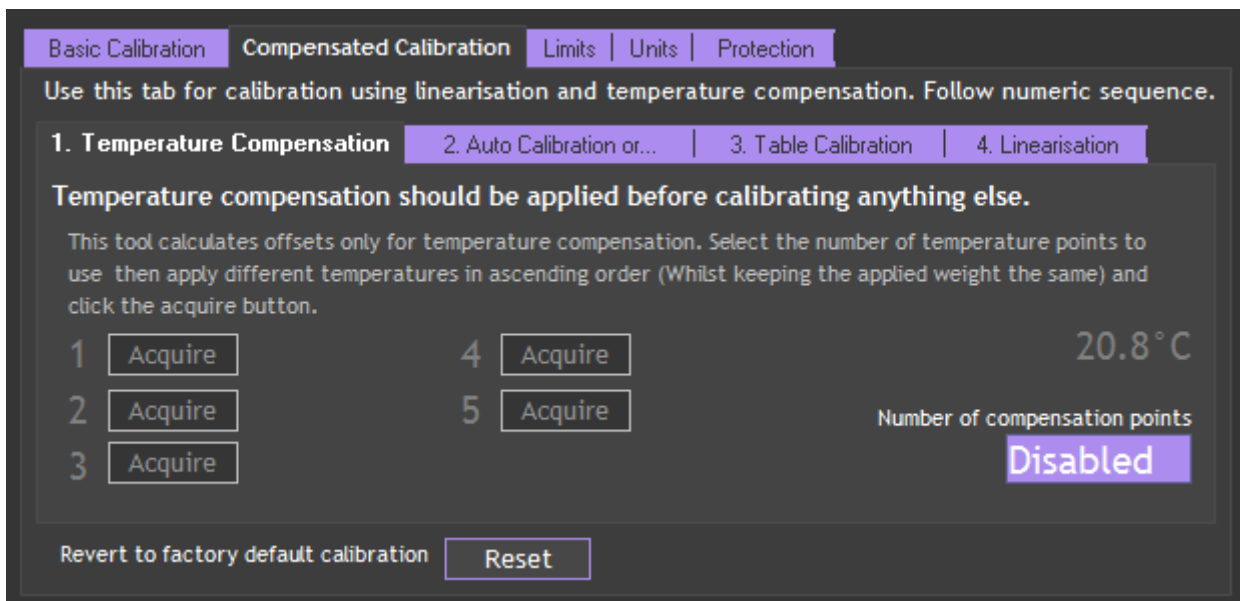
Basic Calibration | Compensated Calibration | Limits | Units | Protection

Use this tab for calibration using linearisation and temperature compensation. Follow numeric sequence.

1. Temperature Compensation | 2. Auto Calibration or... | 3. Table Calibration | 4. Linearisation

Temperature compensation should be applied before calibrating anything else.

This tool calculates offsets only for temperature compensation. Select the number of temperature points to use then apply different temperatures in ascending order (Whilst keeping the applied weight the same) and click the acquire button.

1 Acquire
2 Acquire
3 Acquire
4 Acquire
5 Acquire

20.8°C

Number of compensation points
Disabled

Revert to factory default calibration Reset